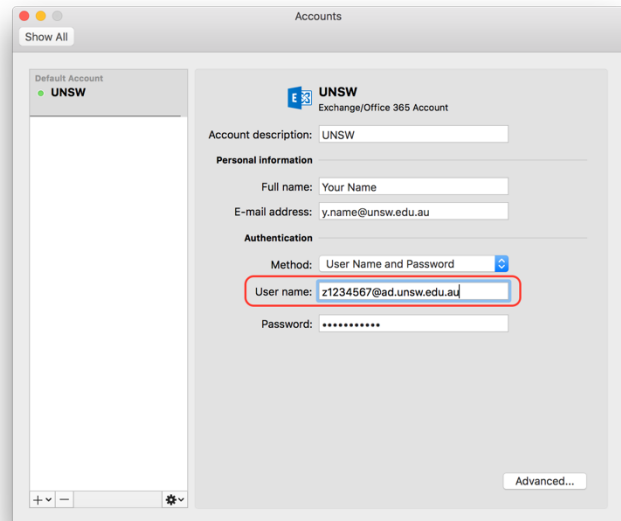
Accounts

Show All

Default Account
UNSW

UNSW
Exchange/Office 365 Account

Account description: UNSW

Personal information

Full name: Your Name

E-mail address: y.name@unsw.edu.au

Authentication

Method: User Name and Password

User name: z1234567@ad.unsw.edu.au

Password: •••••••••••

Advanced...

+ −